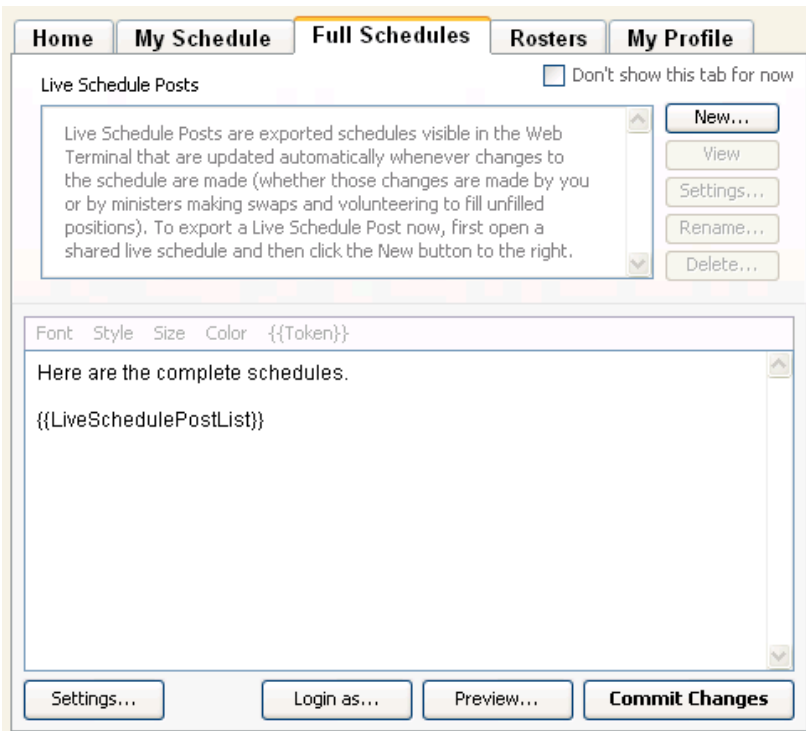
Home | My Schedule | Full Schedules | Rosters | My Profile

Live Schedule Posts

Don't show this tab for now

Live Schedule Posts are exported schedules visible in the Web Terminal that are updated automatically whenever changes to the schedule are made (whether those changes are made by you or by ministers making swaps and volunteering to fill unfilled positions). To export a Live Schedule Post now, first open a shared live schedule and then click the New button to the right.

New...
View
Settings...
Rename...
Delete...

Font Style Size Color {{Token}}

Here are the complete schedules.

{{LiveSchedulePostList}}

Settings... Login as... Preview... Commit Changes